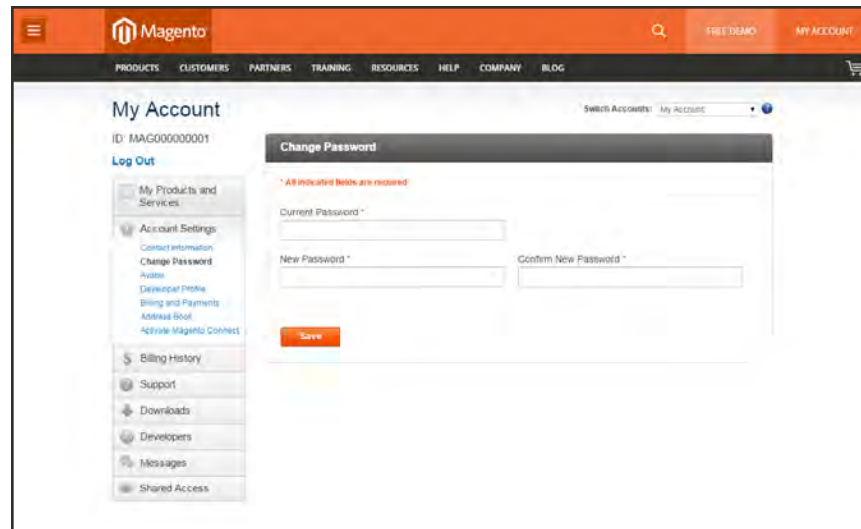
Magento

FREE DEMO

MY ACCOUNT

PRODUCTS CUSTOMERS PARTNERS TRAINING RESOURCES HELP COMPANY BLOG

My Account

ID: MAG000000001

Log Out

Switch Accounts: My Account

My Products and Services

Account Settings

Contact Information

Change Password

Avatar

Developer Profile

Billing and Payments

Address Book

Activate Magento Connect

Billing History

Support

Downloads

Developers

Messages

Shared Access

Change Password

* All indicated fields are required

Current Password *

New Password *

Confirm New Password *

Save